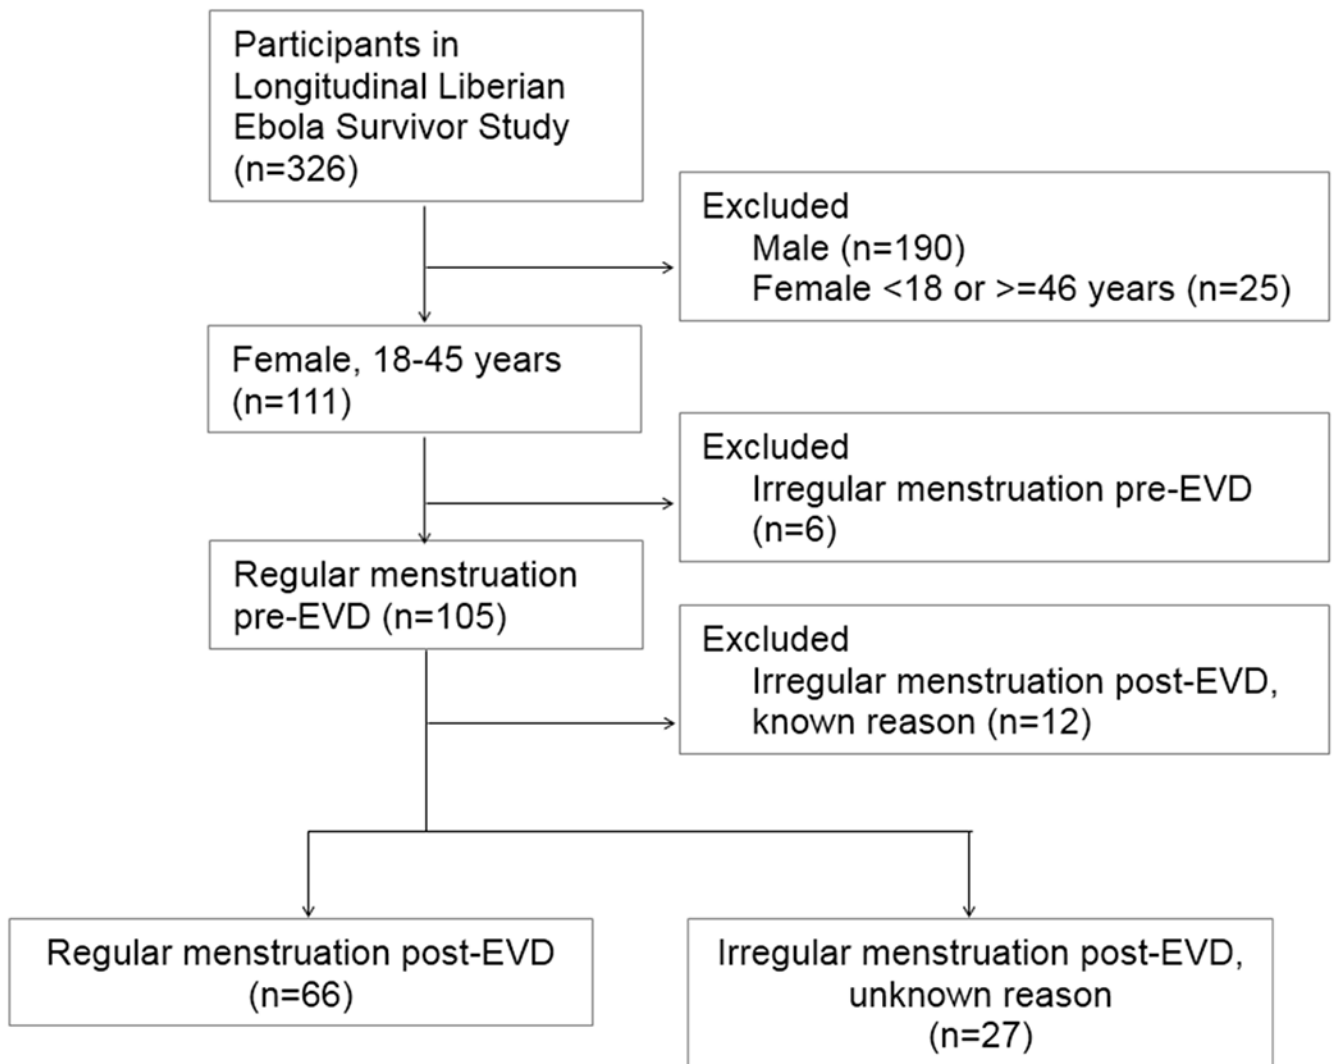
Participants in Longitudinal Liberian Ebola Survivor Study (n=326)

Excluded
Male (n=190)
Female <18 or >=46 years (n=25)

Female, 18-45 years (n=111)

Excluded
Irregular menstruation pre-EVD (n=6)

Regular menstruation pre-EVD (n=105)

Excluded
Irregular menstruation post-EVD, known reason (n=12)

Regular menstruation post-EVD (n=66)

Irregular menstruation post-EVD, unknown reason (n=27)